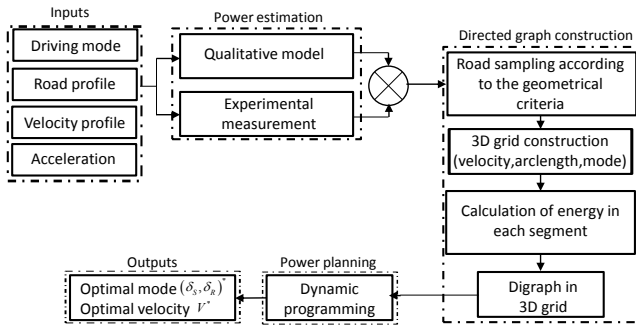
Inputs

Driving mode

Road profile

Velocity profile

Acceleration

Power estimation

Qualitative model

Experimental measurement

Directed graph construction

Road sampling according to the geometrical criteria

3D grid construction (velocity,arclength,mode)

Calculation of energy in each segment

Digraph in 3D grid

Power planning

Dynamic programming

Outputs

Optimal mode $(\delta_S, \delta_R)^*$
Optimal velocity $V^*$